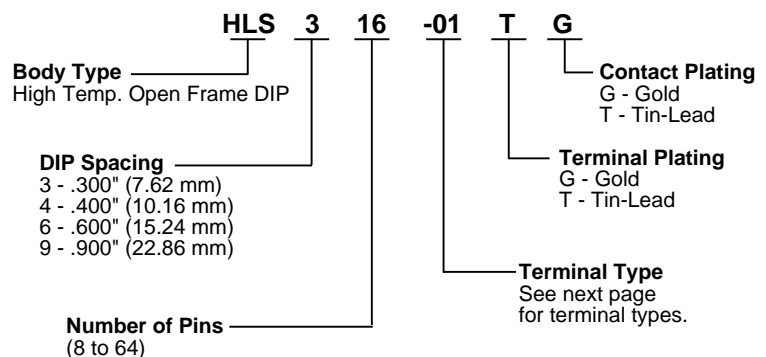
HLS 3 16 -01 T G

Body Type
High Temp. Open Frame DIP

Contact Plating
G - Gold
T - Tin-Lead

DIP Spacing
3 - .300" (7.62 mm)
4 - .400" (10.16 mm)
6 - .600" (15.24 mm)
9 - .900" (22.86 mm)

Terminal Plating
G - Gold
T - Tin-Lead

Terminal Type
See next page
for terminal types.

Number of Pins
(8 to 64)